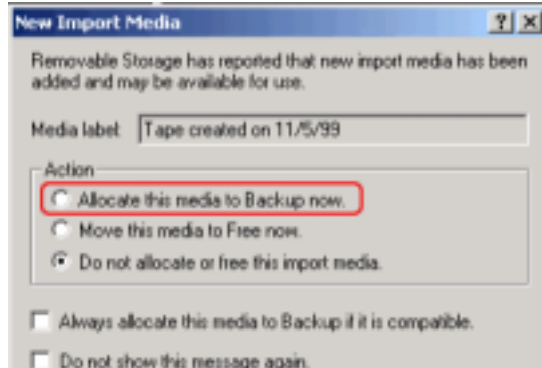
New Import Media

?X

Removable Storage has reported that new import media has been added and may be available for use.

Media label Tape created on 11/5/99

Action

Allocate this media to Backup now.

Move this media to Free now.

Do not allocate or free this import media.

Always allocate this media to Backup if it is compatible.

Do not show this message again.